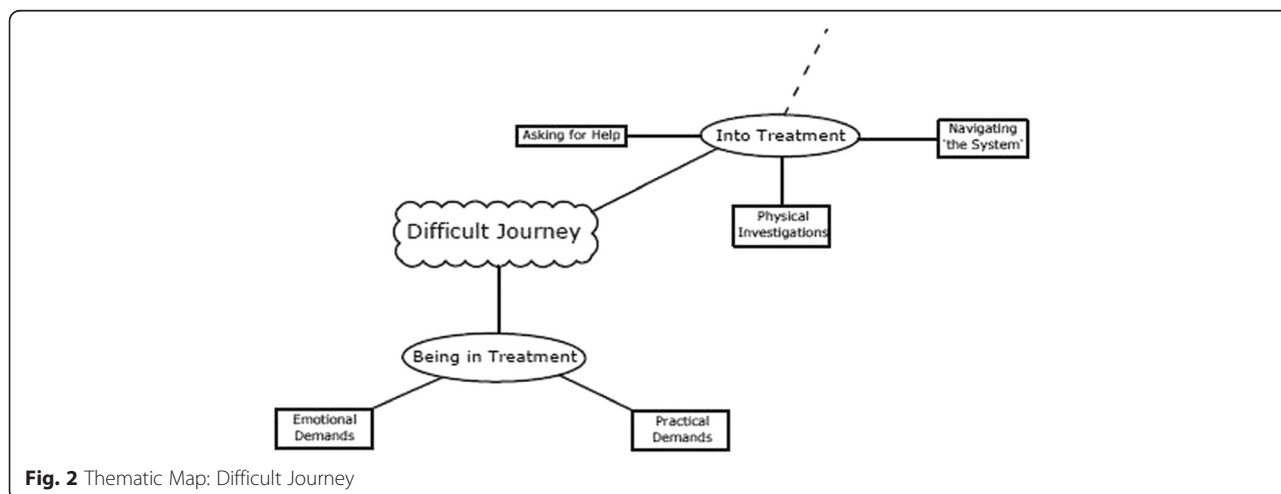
Asking for Help

Into Treatment

Navigating 'the System'

Difficult Journey

Physical Investigations

Being in Treatment

Emotional Demands

Practical Demands

**Fig. 2** Thematic Map: Difficult Journey